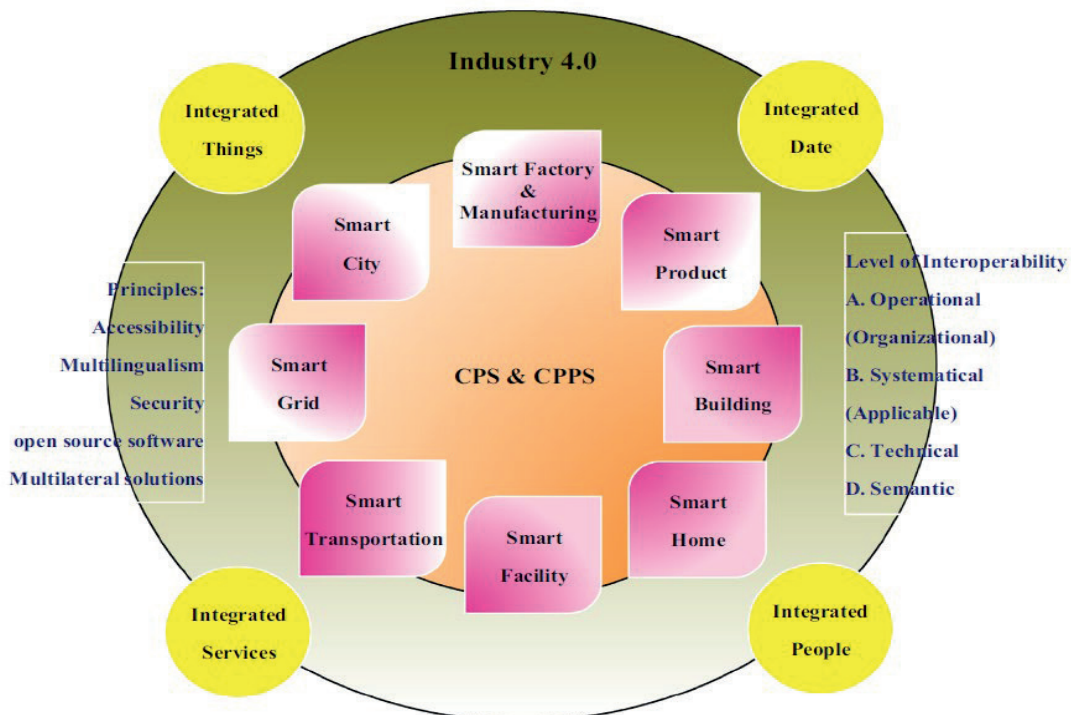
Industry 4.0

Integrated Things

Integrated Date

Smart Factory & Manufacturing

Smart City

Smart Product

Principles:
Accessibility
Multilingualism
Security
open source software
Multilateral solutions

Level of Interoperability
A. Operational (Organizational)
B. Systematical (Applicable)
C. Technical
D. Semantic

Smart Grid

CPS & CPPS

Smart Building

Smart Transportation

Smart Facility

Smart Home

Integrated Services

Integrated People